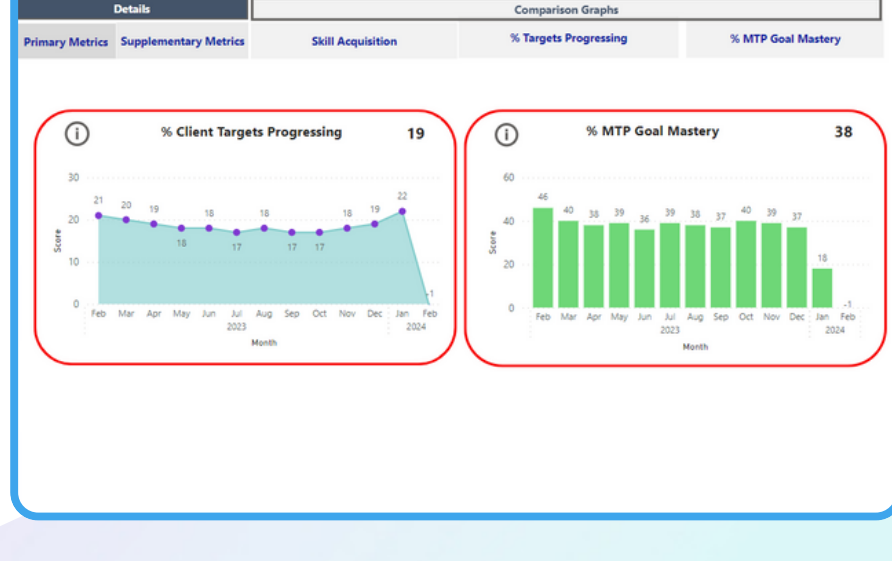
Details

Comparison Graphs

Primary Metrics Supplementary Metrics Skill Acquisition % Targets Progressing % MTP Goal Mastery

% Client Targets Progressing 19

30
20
10
0
Score

21 20 19 18 18 17 18 17 17 18 19 22 -1

Feb Mar Apr May Jun Jul Aug Sep Oct Nov Dec Jan Feb
2023 2024
Month

% MTP Goal Mastery 38

60
40
20
0
Score

46 40 38 39 36 39 38 37 40 39 37 18 -1

Feb Mar Apr May Jun Jul Aug Sep Oct Nov Dec Jan Feb
2023 2024
Month